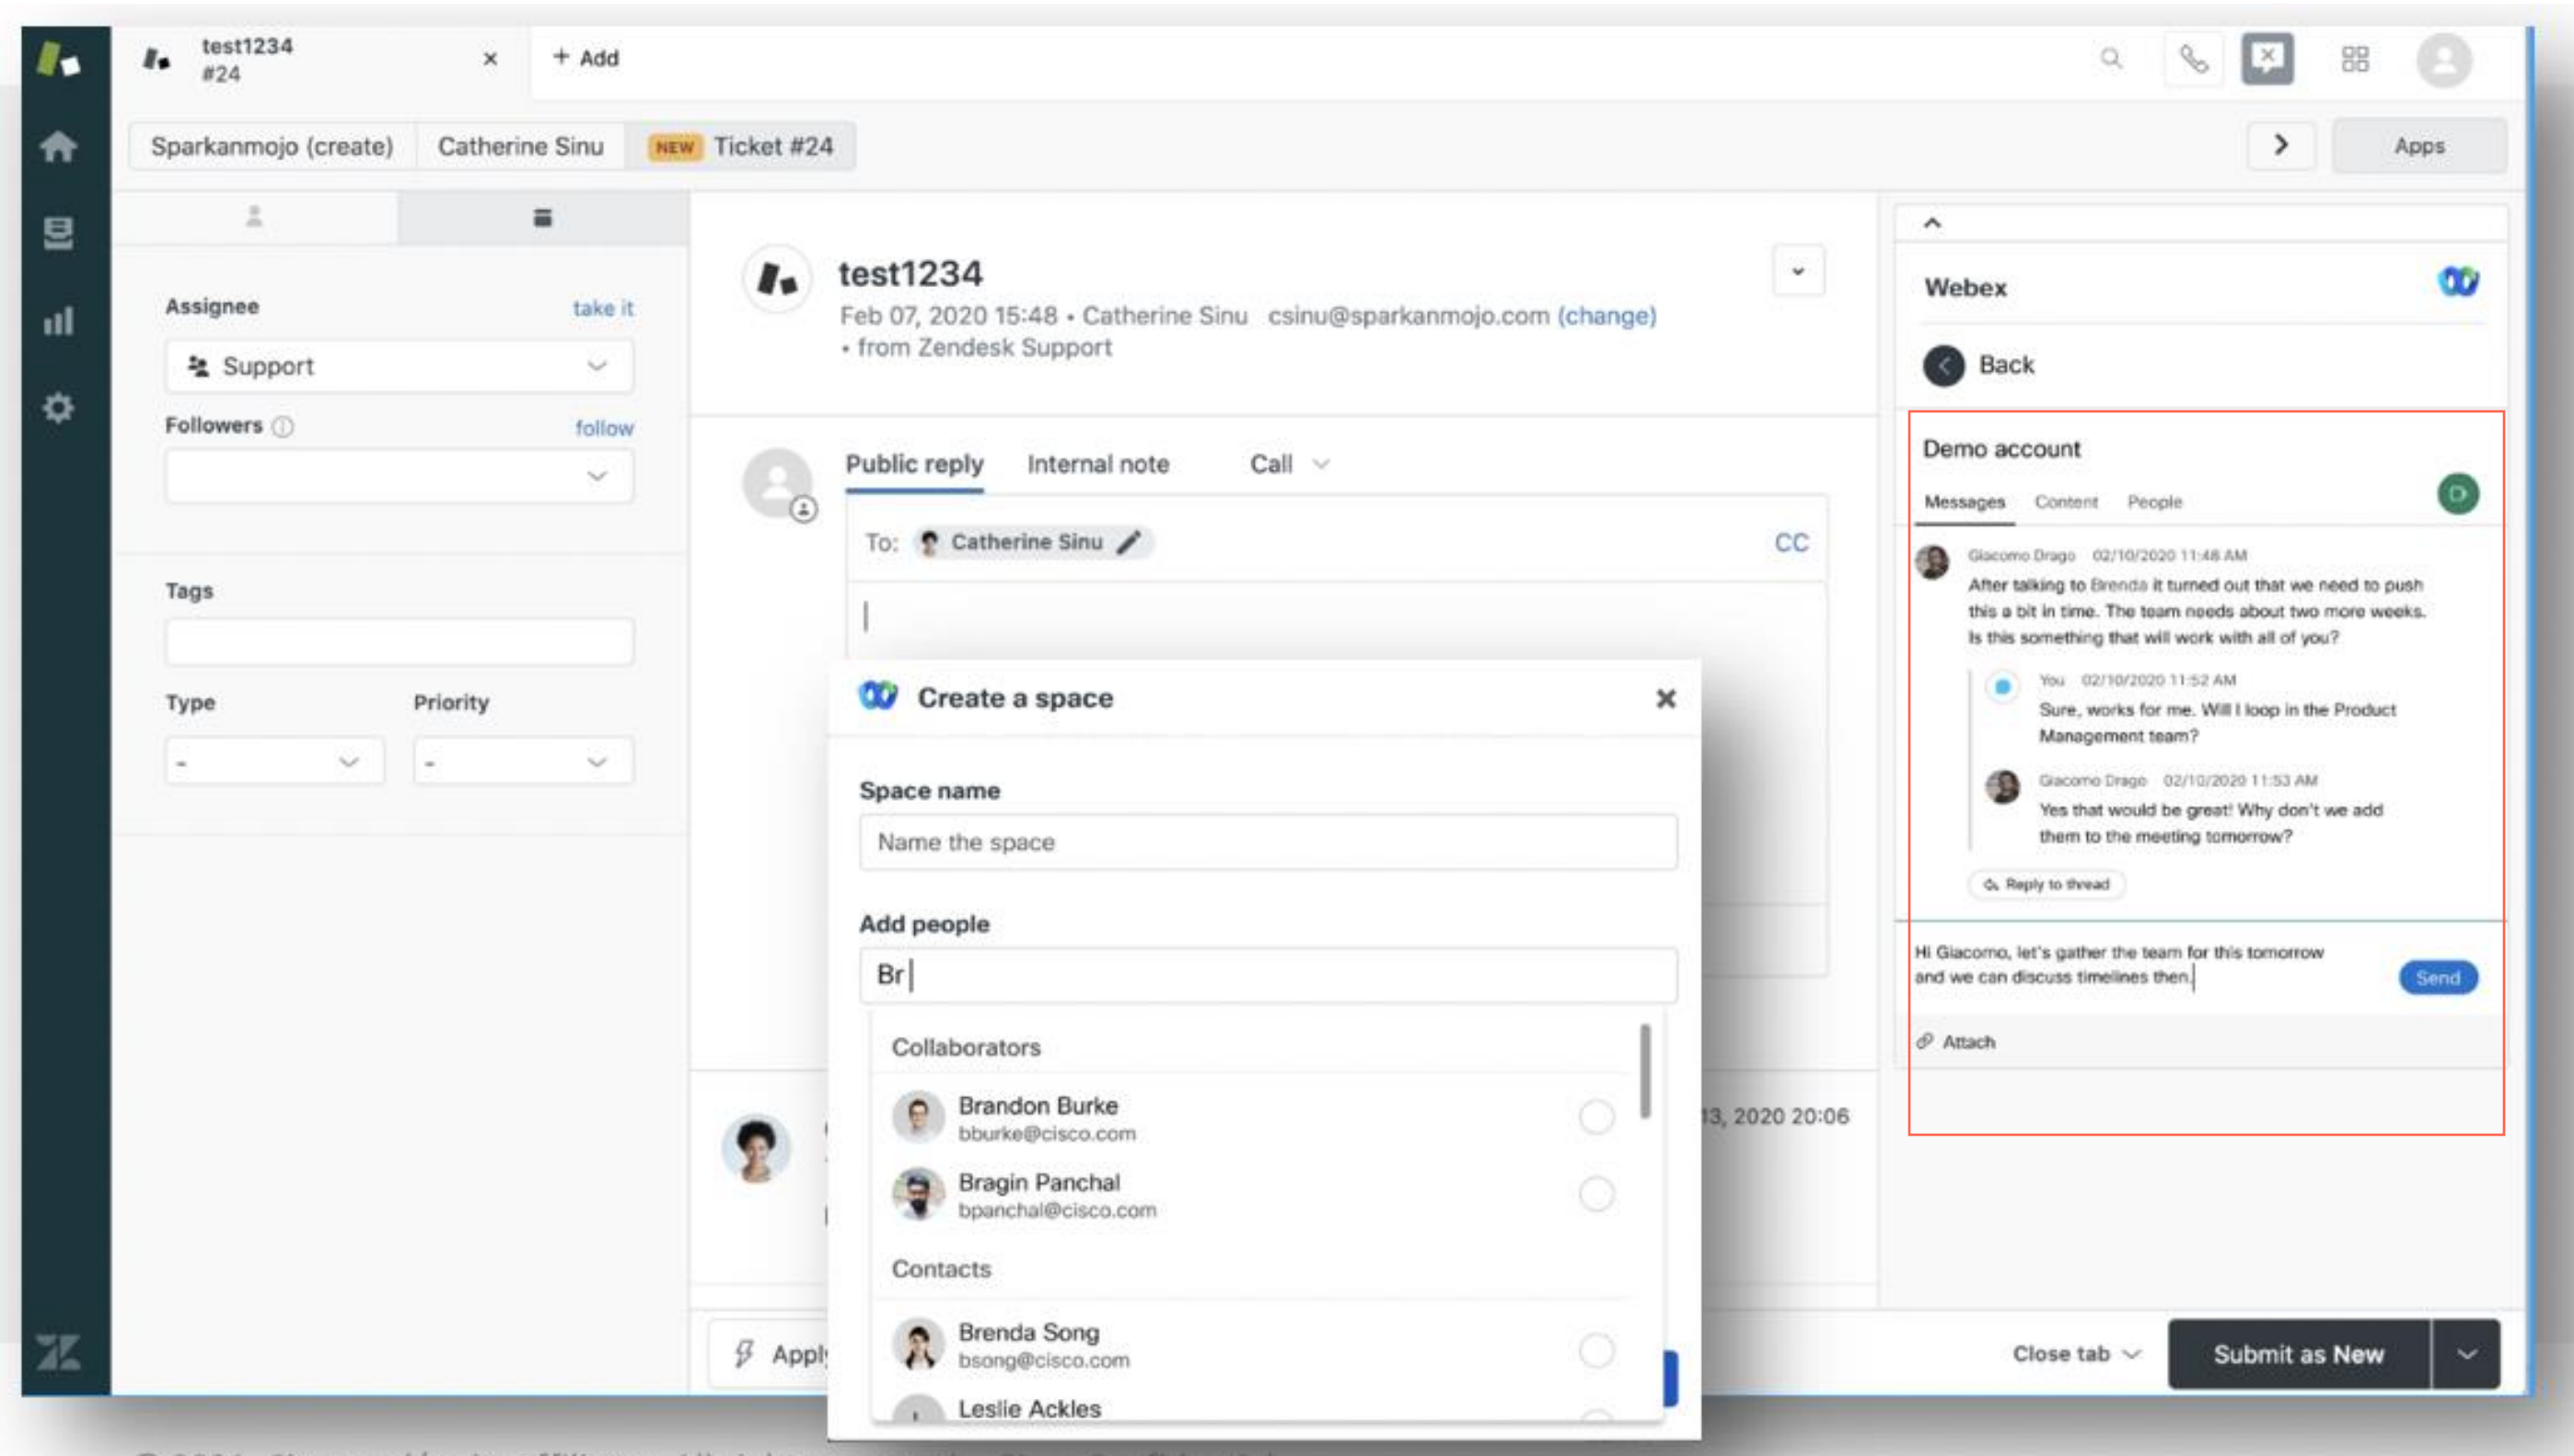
test1234
#24

+ Add

Sparkanmojo (create) Catherine Sinu NEW Ticket #24

Apps

Assignee take it

Support

Followers follow

Tags

Type Priority

- -

test1234

Feb 07, 2020 15:48 • Catherine Sinu csinu@sparkanmojo.com (change) • from Zendesk Support

Public reply Internal note Call

To: Catherine Sinu CC

Create a space

Space name

Name the space

Add people

Br

Collaborators

Brandon Burke
bburke@cisco.com

Bragin Panchal
bpanchal@cisco.com

Contacts

Brenda Song
bsong@cisco.com

Leslie Ackles

13, 2020 20:06

Apply

Webex

Back

Demo account

Messages Content People

Giacomo Drago 02/10/2020 11:48 AM
After talking to Brenda it turned out that we need to push this a bit in time. The team needs about two more weeks. Is this something that will work with all of you?

You 02/10/2020 11:52 AM
Sure, works for me. Will I loop in the Product Management team?

Giacomo Drago 02/10/2020 11:53 AM
Yes that would be great! Why don't we add them to the meeting tomorrow?

Reply to thread

Hi Giacomo, let's gather the team for this tomorrow and we can discuss timelines then.

Send

Attach

Close tab

Submit as New